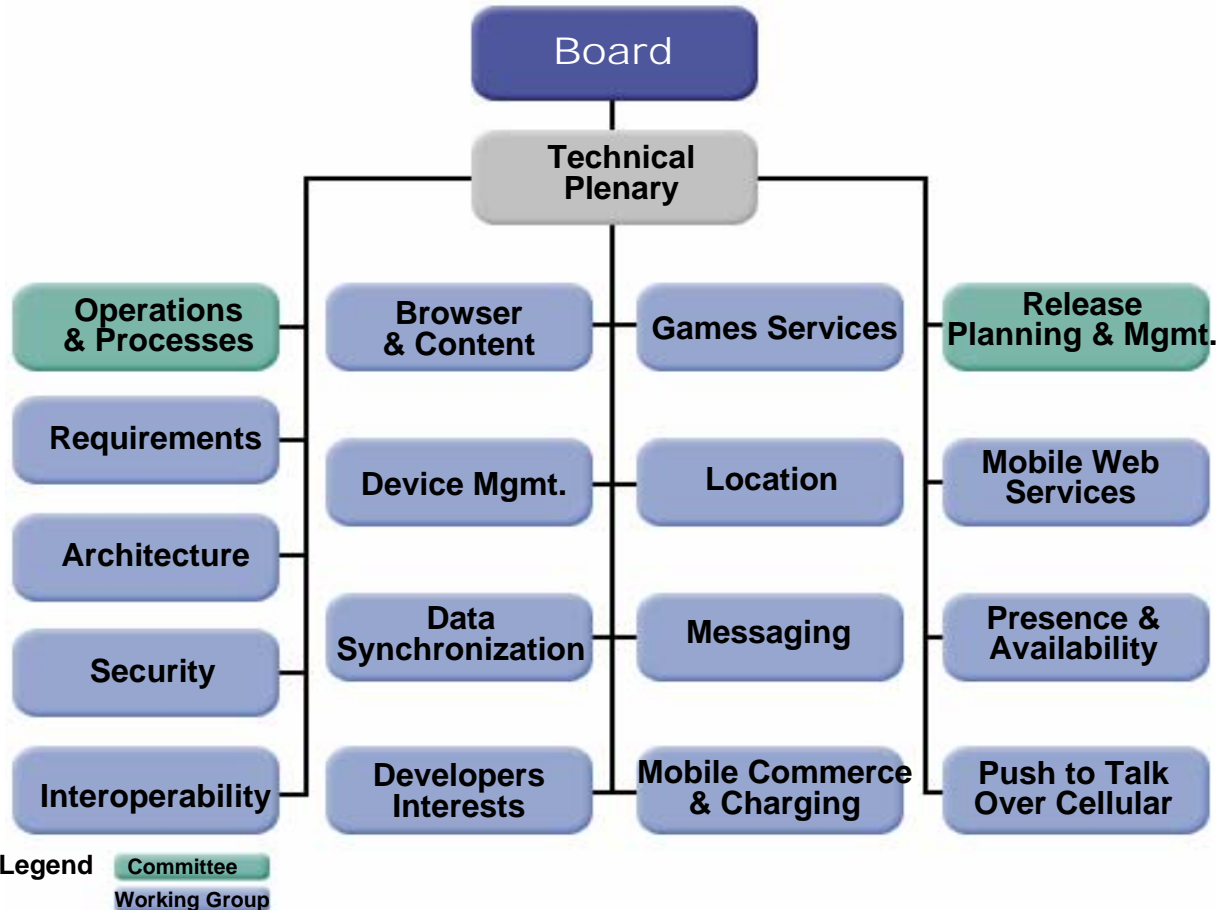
Board

Technical Plenary

Operations & Processes

Requirements

Architecture

Security

Interoperability

Browser & Content

Device Mgmt.

Data Synchronization

Developers Interests

Games Services

Location

Messaging

Mobile Commerce & Charging

Release Planning & Mgmt.

Mobile Web Services

Presence & Availability

Push to Talk Over Cellular

Legend Committee
Working Group